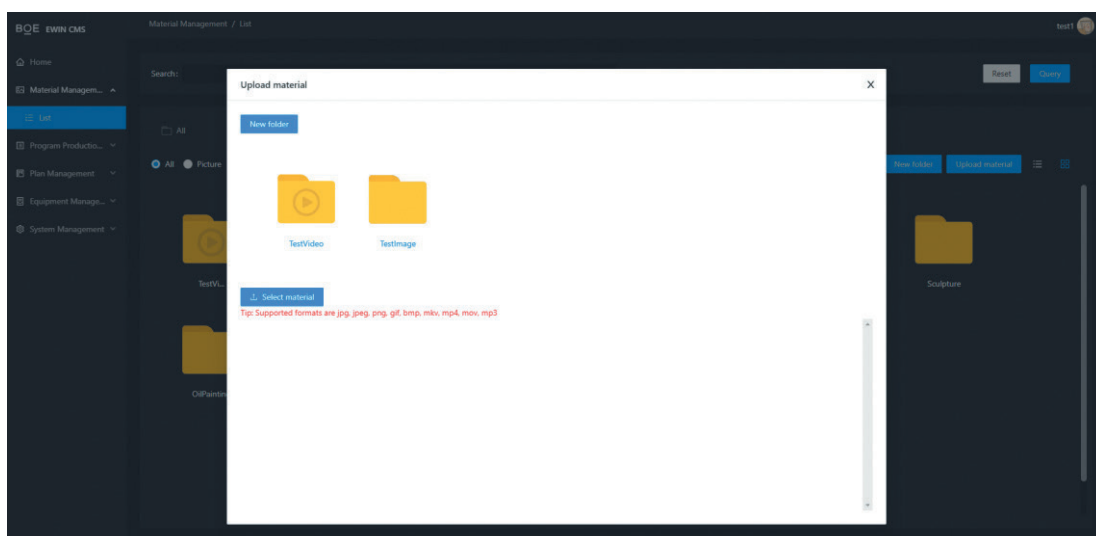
BOE EWIN CMS

Material Management / List

test1

Home

Material Managem...

List

Program Productio...

Plan Management

Equipment Manage...

System Management

Search:

Reset

Query

All

All Picture

New folder

Upload material

TestVi...

OilPaintin

Sculpture

Upload material

New folder

TestVideo

TestImage

Select material

Tip: Supported formats are jpg, jpeg, png, gif, bmp, mkv, mp4, mov, mp3